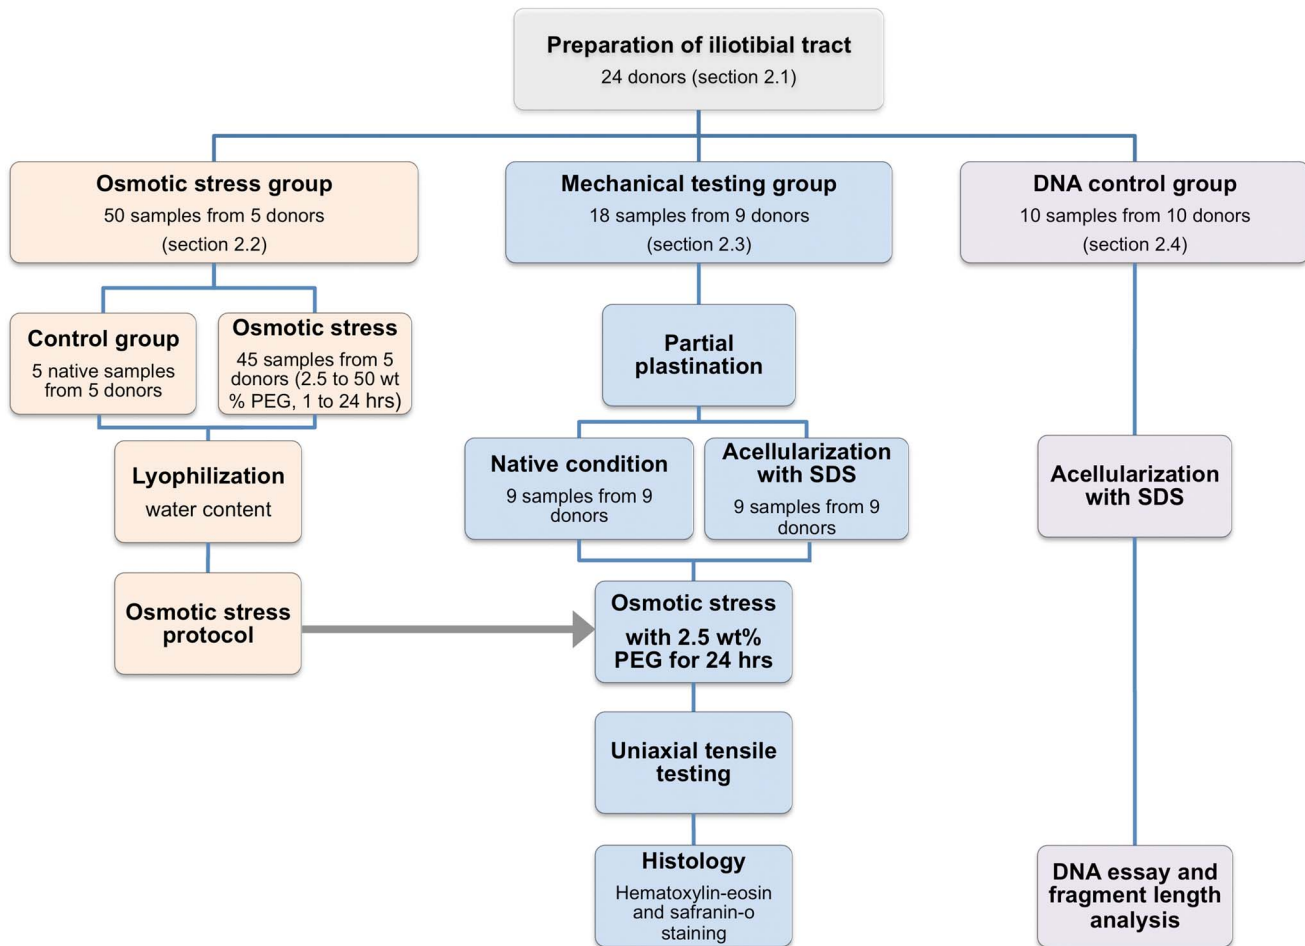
Preparation of iliotibial tract
24 donors (section 2.1)

Osmotic stress group
50 samples from 5 donors
(section 2.2)

Mechanical testing group
18 samples from 9 donors
(section 2.3)

DNA control group
10 samples from 10 donors
(section 2.4)

Control group
5 native samples from 5 donors

Osmotic stress
45 samples from 5 donors (2.5 to 50 wt % PEG, 1 to 24 hrs)

Partial plastination

Lyophilization
water content

Native condition
9 samples from 9 donors

Acellularization with SDS
9 samples from 9 donors

Acellularization with SDS

Osmotic stress protocol

Osmotic stress with 2.5 wt% PEG for 24 hrs

Uniaxial tensile testing

Histology
Hematoxylin-eosin and safranin-o staining

DNA essay and fragment length analysis